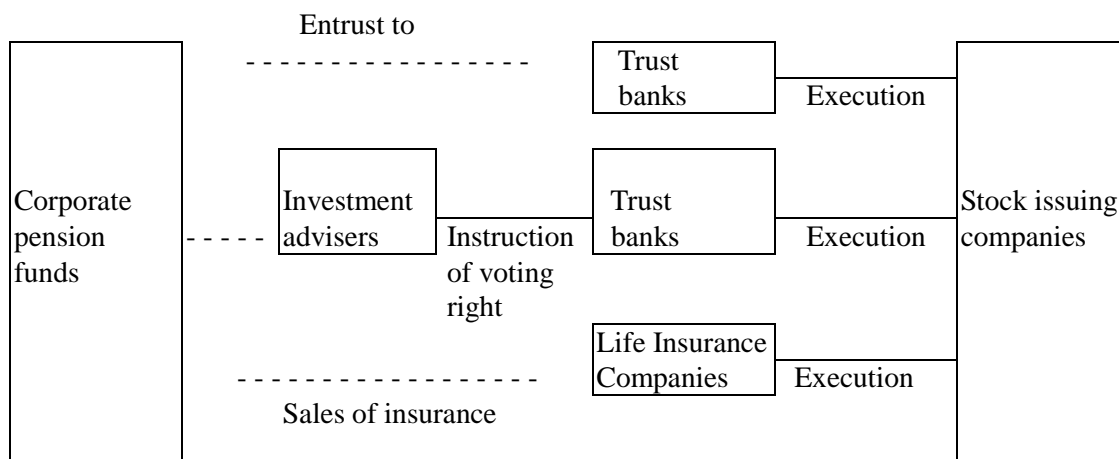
Entrust to

Corporate pension funds

Trust banks

Execution

Investment advisers

Instruction of voting right

Trust banks

Execution

Stock issuing companies

Life Insurance Companies

Execution

Sales of insurance